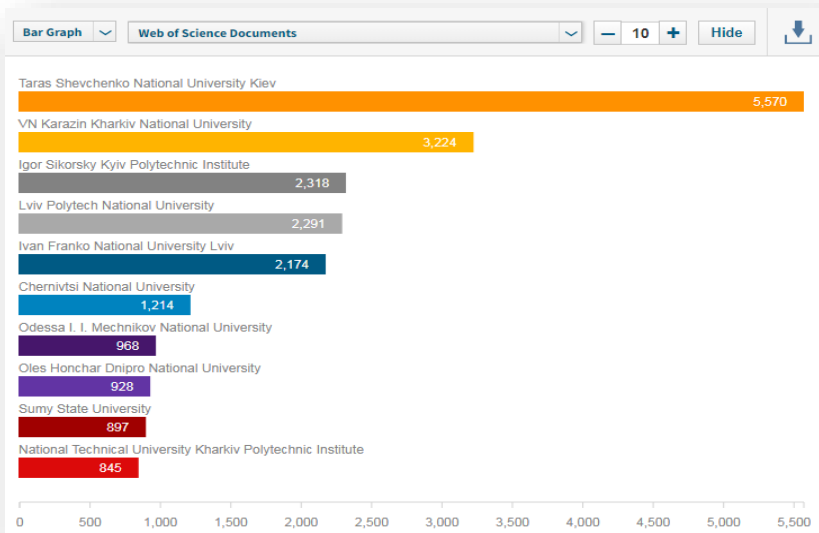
Bar Graph
Web of Science Documents
10
Hide

Taras Shevchenko National University Kiev
5,570
VN Karazin Kharkiv National University
3,224
Igor Sikorsky Kyiv Polytechnic Institute
2,318
Lviv Polytech National University
2,291
Ivan Franko National University Lviv
2,174
Chernivtsi National University
1,214
Odessa I. I. Mechnikov National University
968
Oles Honchar Dnipro National University
928
Sumy State University
897
National Technical University Kharkiv Polytechnic Institute
845

0 500 1,000 1,500 2,000 2,500 3,000 3,500 4,000 4,500 5,000 5,500